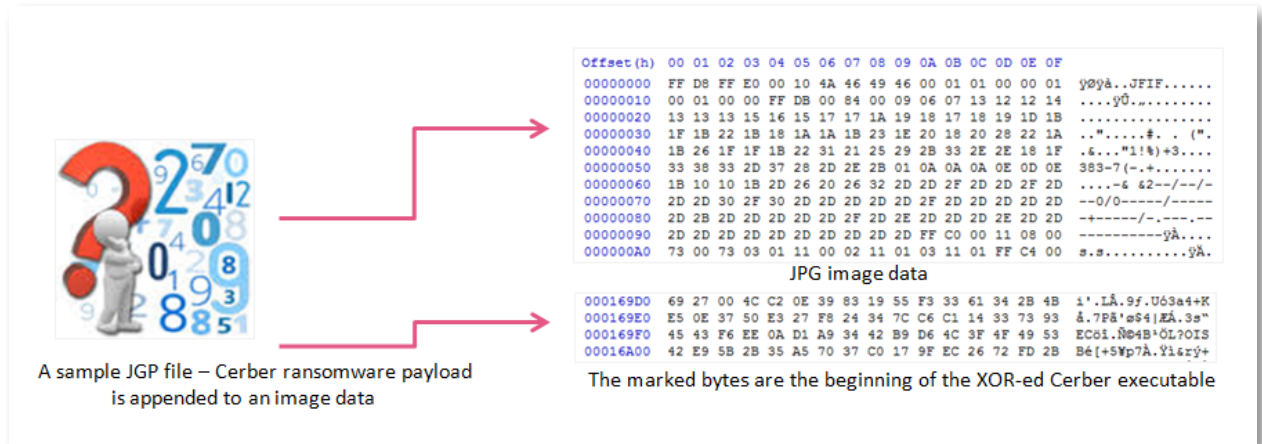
A sample JGP file – Cerber ransomware payload is appended to an image data

| Offset(h) | 00 | 01 | 02 | 03 | 04 | 05 | 06 | 07 | 08 | 09 | 0A | 0B | 0C | 0D | 0E | 0F | |
|---|---|---|---|---|---|---|---|---|---|---|---|---|---|---|---|---|---|
| 00000000 | FF | D8 | FF | E0 | 00 | 10 | 4A | 46 | 49 | 46 | 00 | 01 | 01 | 00 | 00 | 01 | ÿØÿà..JFIF...... |
| 00000010 | 00 | 01 | 00 | 00 | FF | DB | 00 | 84 | 00 | 09 | 06 | 07 | 13 | 12 | 12 | 14 | ....ÿÛ.„........ |
| 00000020 | 13 | 13 | 13 | 15 | 16 | 15 | 17 | 17 | 1A | 19 | 18 | 17 | 18 | 19 | 1D | 1B | ................ |
| 00000030 | 1F | 1B | 22 | 1B | 18 | 1A | 1A | 1B | 23 | 1E | 20 | 18 | 20 | 28 | 22 | 1A | .."......#. . (". |
| 00000040 | 1B | 26 | 1F | 1F | 1B | 22 | 31 | 21 | 25 | 29 | 2B | 33 | 2E | 2E | 18 | 1F | .&..."1!%)+3.... |
| 00000050 | 33 | 38 | 33 | 2D | 37 | 28 | 2D | 2E | 2B | 01 | 0A | 0A | 0A | 0E | 0D | 0E | 383-7(-.+....... |
| 00000060 | 1B | 10 | 10 | 1B | 2D | 26 | 20 | 26 | 32 | 2D | 2D | 2F | 2D | 2D | 2F | 2D | ....-& &2--/--/- |
| 00000070 | 2D | 2D | 30 | 2F | 30 | 2D | 2D | 2D | 2D | 2D | 2F | 2D | 2D | 2D | 2D | 2D | --0/0-----/----- |
| 00000080 | 2D | 2B | 2D | 2D | 2D | 2D | 2D | 2F | 2D | 2E | 2D | 2D | 2D | 2E | 2D | 2D | -+-----/-.---.-- |
| 00000090 | 2D | 2D | 2D | 2D | 2D | 2D | 2D | 2D | 2D | 2D | FF | C0 | 00 | 11 | 08 | 00 | ----------ÿÀ.... |
| 000000A0 | 73 | 00 | 73 | 03 | 01 | 11 | 00 | 02 | 11 | 01 | 03 | 11 | 01 | FF | C4 | 00 | s.s..........ÿÄ. |

JPG image data

| | | | | | | | | | | | | | | | | | |
|---|---|---|---|---|---|---|---|---|---|---|---|---|---|---|---|---|---|
| 000169D0 | 69 | 27 | 00 | 4C | C2 | 0E | 39 | 83 | 19 | 55 | F3 | 33 | 61 | 34 | 2B | 4B | i'.LÂ.9ƒ.Uó3a4+K |
| 000169E0 | E5 | 0E | 37 | 50 | E3 | 27 | F8 | 24 | 34 | 7C | C6 | C1 | 14 | 33 | 73 | 93 | å.7Pã'ø$4\|ÆÁ.3s" |
| 000169F0 | 45 | 43 | F6 | EE | 0A | D1 | A9 | 34 | 42 | B9 | D6 | 4C | 3F | 4F | 49 | 53 | ECöî.Ñ©4B¹ÖL?OIS |
| 00016A00 | 42 | E9 | 5B | 2B | 35 | A5 | 70 | 37 | C0 | 17 | 9F | EC | 26 | 72 | FD | 2B | Bé[+5¥p7À.Ÿì&rý+ |

The marked bytes are the beginning of the XOR-ed Cerber executable